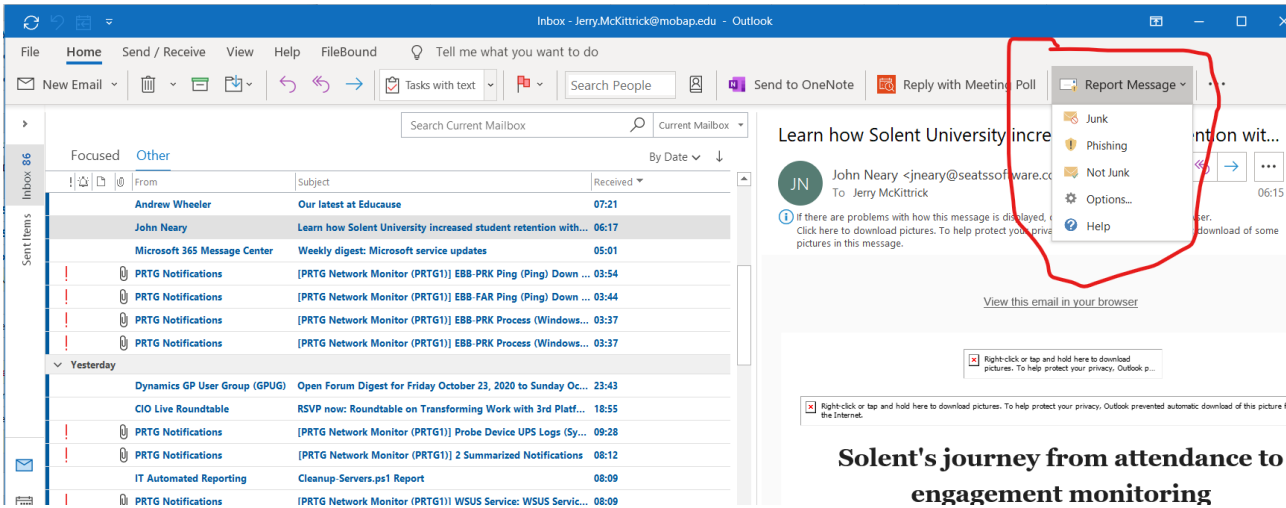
Inbox - Jerry.McKittrick@mobap.edu - Outlook

File Home Send / Receive View Help FileBound Tell me what you want to do

New Email Tasks with text Search People Send to OneNote Reply with Meeting Poll Report Message

Junk
Phishing
Not Junk
Options...
Help

Inbox 86
Sent Items

Search Current Mailbox Current Mailbox

Focused Other By Date

From Subject Received

| From | Subject | Received |
|---|---|---|
| Andrew Wheeler | Our latest at Educause | 07:21 |
| John Neary | Learn how Solent University increased student retention with... | 06:17 |
| Microsoft 365 Message Center | Weekly digest: Microsoft service updates | 05:01 |
| PRTG Notifications | [PRTG Network Monitor (PRTG1)] EBB-PRK Ping (Ping) Down ... | 03:54 |
| PRTG Notifications | [PRTG Network Monitor (PRTG1)] EBB-FAR Ping (Ping) Down ... | 03:44 |
| PRTG Notifications | [PRTG Network Monitor (PRTG1)] EBB-PRK Process (Windows... | 03:37 |
| PRTG Notifications | [PRTG Network Monitor (PRTG1)] EBB-PRK Process (Windows... | 03:37 |

Yesterday

| From | Subject | Received |
|---|---|---|
| Dynamics GP User Group (GPUG) | Open Forum Digest for Friday October 23, 2020 to Sunday Oc... | 23:43 |
| CIO Live Roundtable | RSVP now: Roundtable on Transforming Work with 3rd Platf... | 18:55 |
| PRTG Notifications | [PRTG Network Monitor (PRTG1)] Probe Device UPS Logs (Sy... | 09:28 |
| PRTG Notifications | [PRTG Network Monitor (PRTG1)] 2 Summarized Notifications | 08:12 |
| IT Automated Reporting | Cleanup-Servers.ps1 Report | 08:09 |
| PRTG Notifications | [PRTG Network Monitor (PRTG1)] WSUS Service: WSUS Servic... | 08:09 |

Learn how Solent University incre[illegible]ention wit...

JN John Neary <jneary@seatssoftware.co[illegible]
To Jerry McKittrick
06:15

If there are problems with how this message is displayed, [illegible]ser.
Click here to download pictures. To help protect your priva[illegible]download of some pictures in this message.

View this email in your browser

Right-click or tap and hold here to download pictures. To help protect your privacy, Outlook p...

Right-click or tap and hold here to download pictures. To help protect your privacy, Outlook prevented automatic download of this picture from the Internet.

Solent's journey from attendance to engagement monitoring